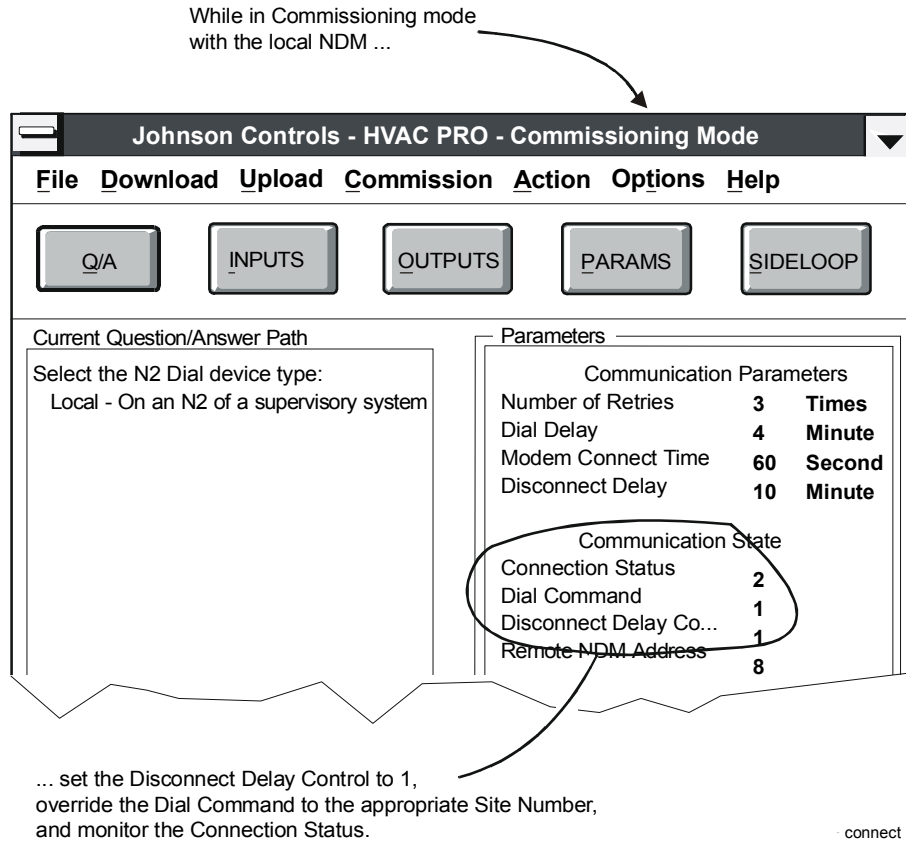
While in Commissioning mode with the local NDM ...

Johnson Controls - HVAC PRO - Commissioning Mode

File Download Upload Commission Action Options Help

Q/A INPUTS OUTPUTS PARAMS SIDELOOP

Current Question/Answer Path

Select the N2 Dial device type:
Local - On an N2 of a supervisory system

Parameters

Communication Parameters

| | | |
|---|---|---|
| Number of Retries | 3 | Times |
| Dial Delay | 4 | Minute |
| Modem Connect Time | 60 | Second |
| Disconnect Delay | 10 | Minute |

Communication State

| | |
|---|---|
| Connection Status | 2 |
| Dial Command | 1 |
| Disconnect Delay Co... | 1 |
| Remote NDM Address | 8 |

... set the Disconnect Delay Control to 1, override the Dial Command to the appropriate Site Number, and monitor the Connection Status.

connect